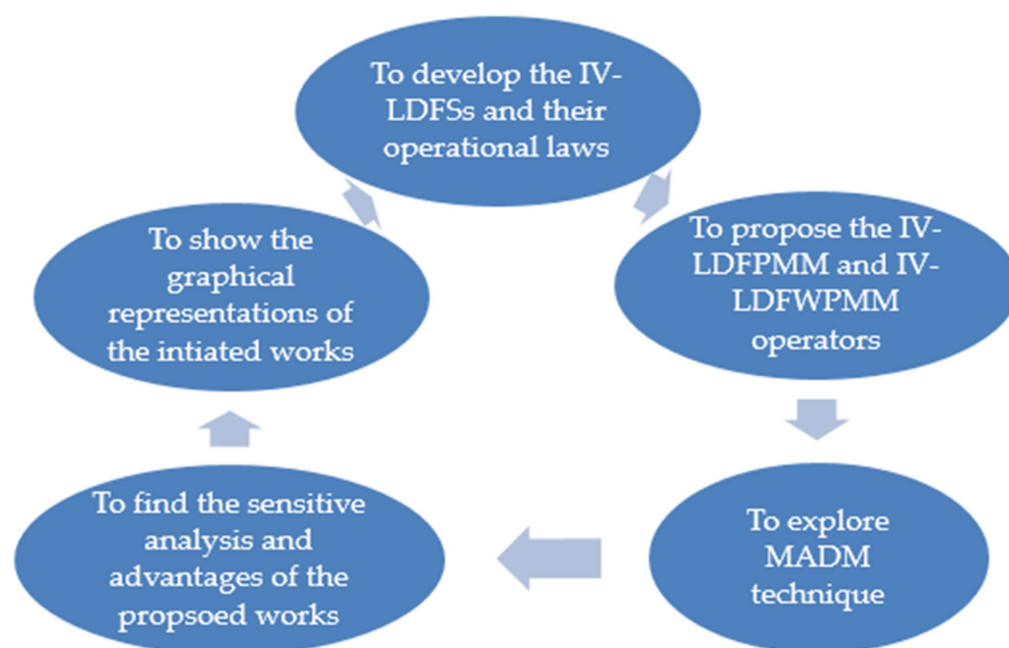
To develop the IV-LDFSs and their operational laws

To propose the IV-LDFPMM and IV-LDFWPMM operators

To explore MADM technique

To find the sensitive analysis and advantages of the propsoed works

To show the graphical representations of the intiated works